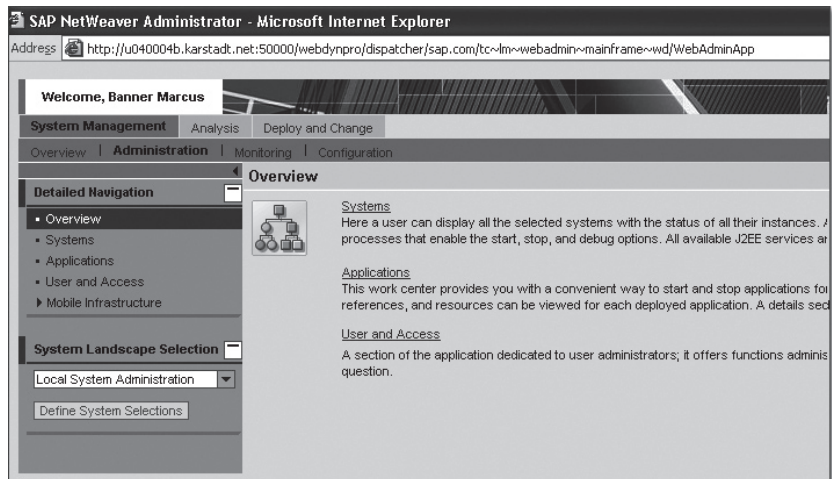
SAP NetWeaver Administrator - Microsoft Internet Explorer

Address http://u040004b.karstadt.net:50000/webdynpro/dispatcher/sap.com/tc~lm~webadmin~mainframe~wd/WebAdminApp

Welcome, Banner Marcus

System Management Analysis Deploy and Change

Overview | Administration | Monitoring | Configuration

Detailed Navigation

• Overview
• Systems
• Applications
• User and Access
▸ Mobile Infrastructure

System Landscape Selection

Local System Administration

Define System Selections

Overview

Systems
Here a user can display all the selected systems with the status of all their instances. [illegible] processes that enable the start, stop, and debug options. All available J2EE services ar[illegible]

Applications
This work center provides you with a convenient way to start and stop applications fo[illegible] references, and resources can be viewed for each deployed application. A details sec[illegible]

User and Access
A section of the application dedicated to user administrators; it offers functions adminis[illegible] question.